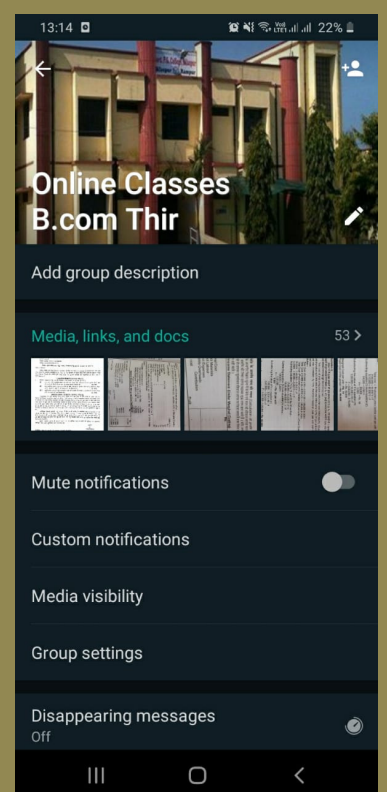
13:14

Vo)) LTE1 22%

Online Classes B.com Thir

Add group description

Media, links, and docs

53 >

Mute notifications

Custom notifications

Media visibility

Group settings

Disappearing messages
Off